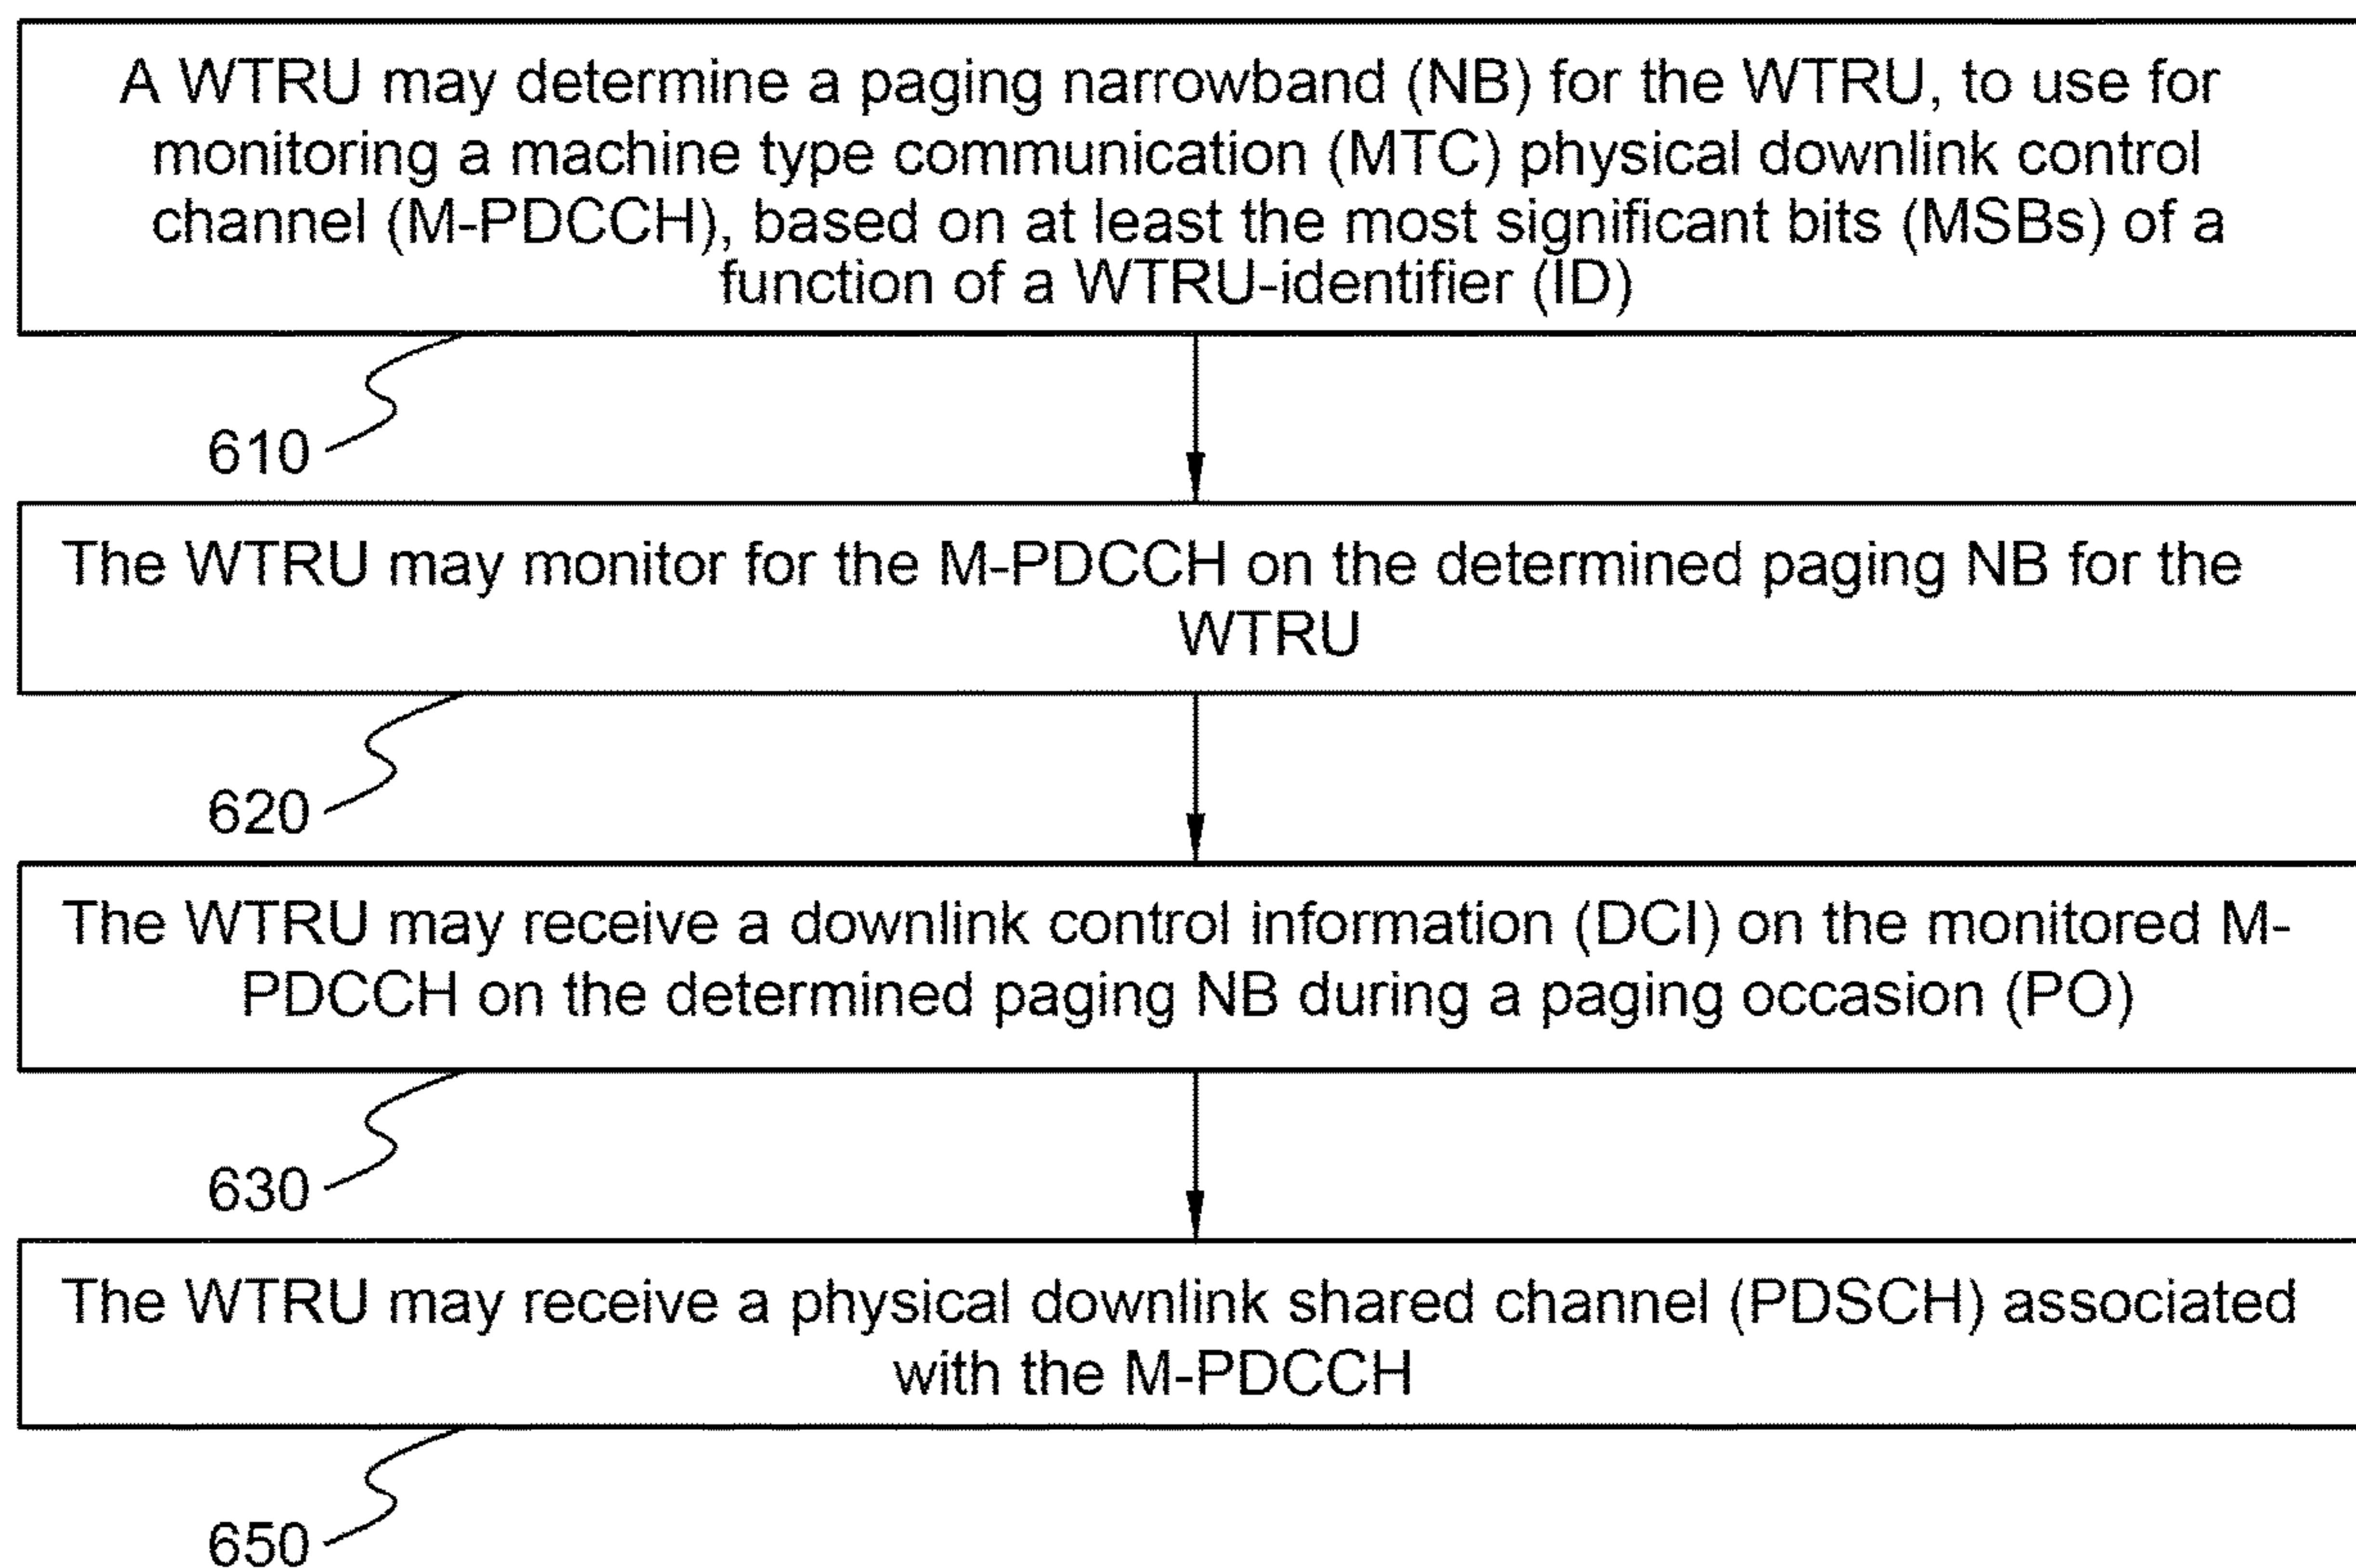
A WTRU may determine a paging narrowband (NB) for the WTRU, to use for monitoring a machine type communication (MTC) physical downlink control channel (M-PDCCH), based on at least the most significant bits (MSBs) of a function of a WTRU-identifier (ID)

610

The WTRU may monitor for the M-PDCCH on the determined paging NB for the WTRU

620

The WTRU may receive a downlink control information (DCI) on the monitored M-PDCCH on the determined paging NB during a paging occasion (PO)

630

The WTRU may receive a physical downlink shared channel (PDSCH) associated with the M-PDCCH

650